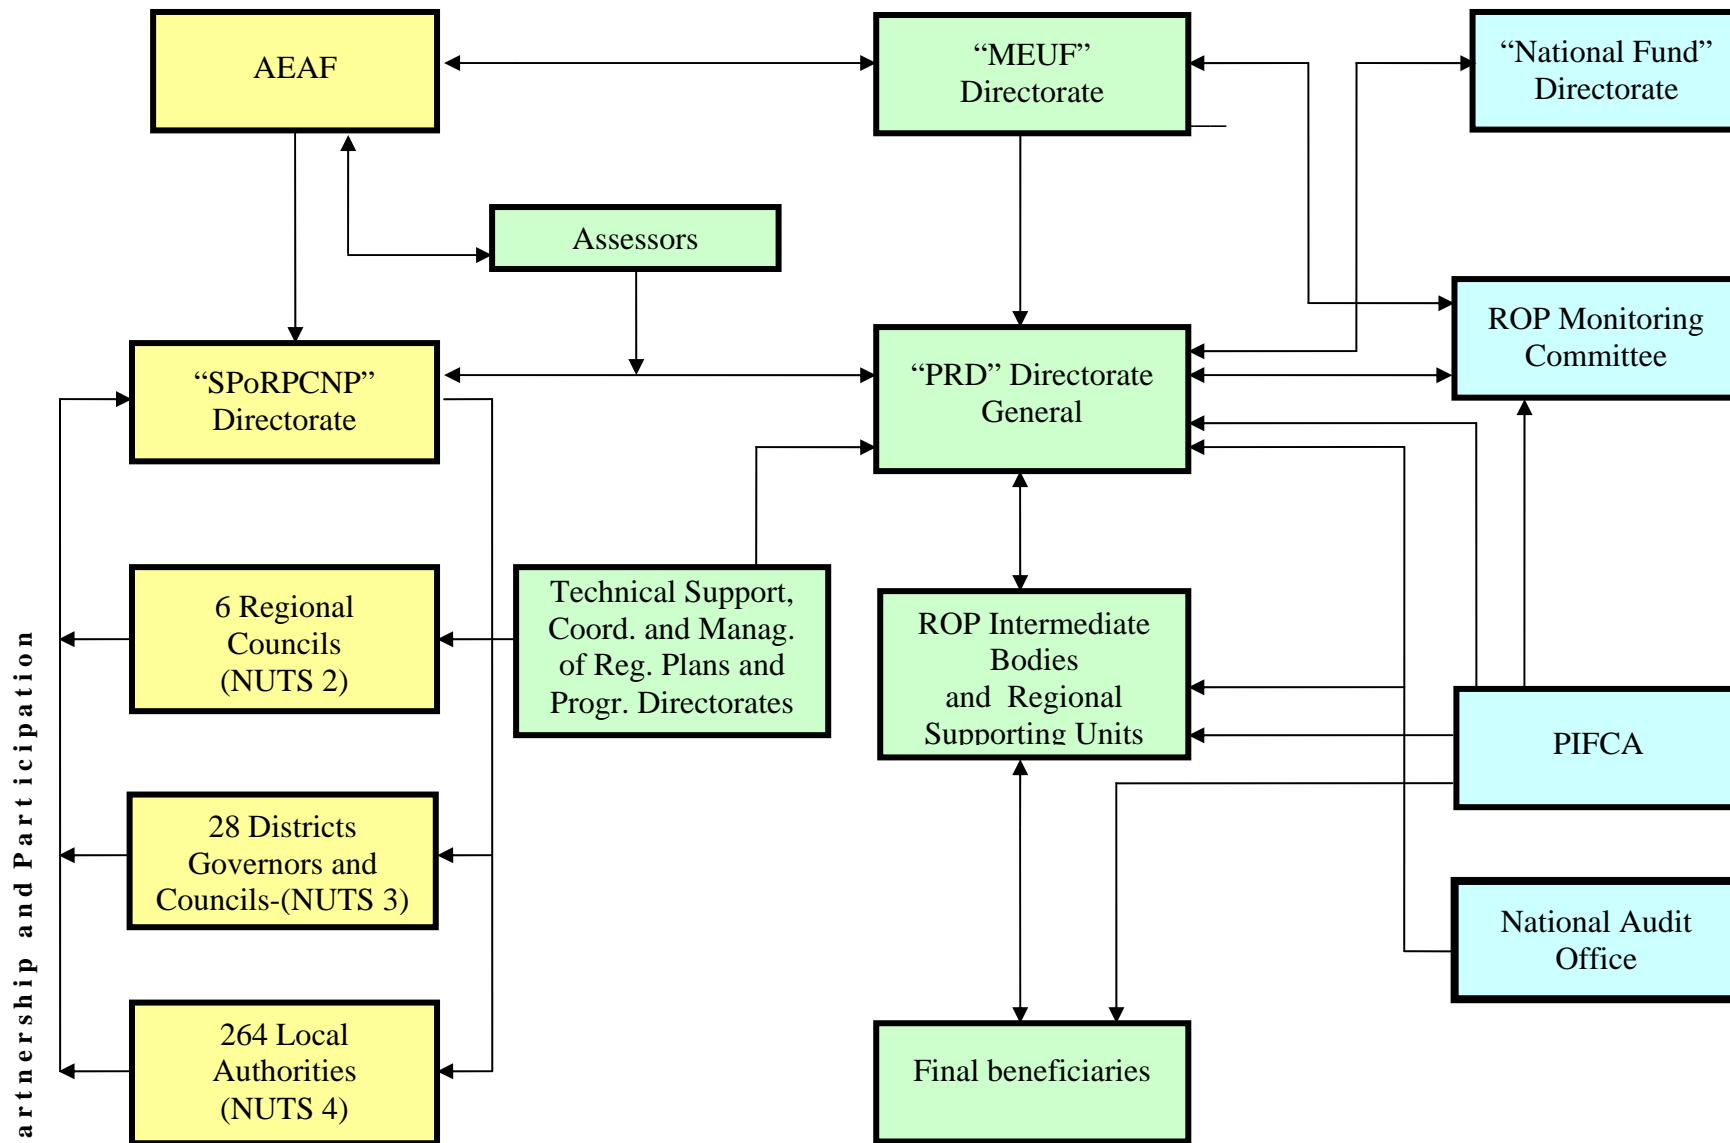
AEAF

“MEUF” Directorate

“National Fund” Directorate

Assessors

“SPoRPCNP” Directorate

“PRD” Directorate General

ROP Monitoring Committee

6 Regional Councils (NUTS 2)

Technical Support, Coord. and Manag. of Reg. Plans and Progr. Directorates

ROP Intermediate Bodies and Regional Supporting Units

PIFCA

28 Districts Governors and Councils-(NUTS 3)

National Audit Office

264 Local Authorities (NUTS 4)

Final beneficiaries

artnership and Participation